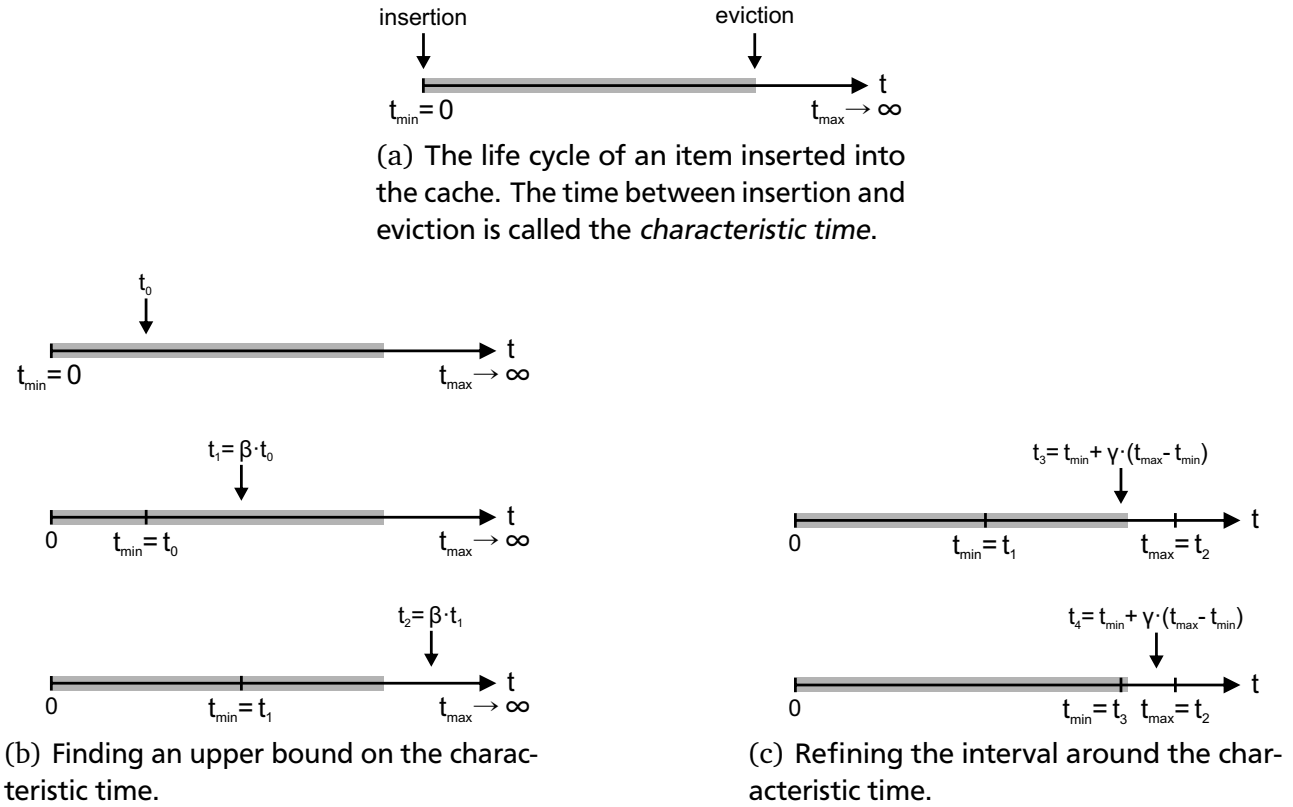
insertion

eviction

t

$t_{min} = 0$

$t_{max} \to \infty$

(a) The life cycle of an item inserted into the cache. The time between insertion and eviction is called the *characteristic time*.

$t_0$

t

$t_{min} = 0$

$t_{max} \to \infty$

$t_1 = \beta \cdot t_0$

t

0

$t_{min} = t_0$

$t_{max} \to \infty$

$t_2 = \beta \cdot t_1$

t

0

$t_{min} = t_1$

$t_{max} \to \infty$

(b) Finding an upper bound on the characteristic time.

$t_3 = t_{min} + \gamma \cdot (t_{max} - t_{min})$

t

0

$t_{min} = t_1$

$t_{max} = t_2$

$t_4 = t_{min} + \gamma \cdot (t_{max} - t_{min})$

t

0

$t_{min} = t_3$

$t_{max} = t_2$

(c) Refining the interval around the characteristic time.